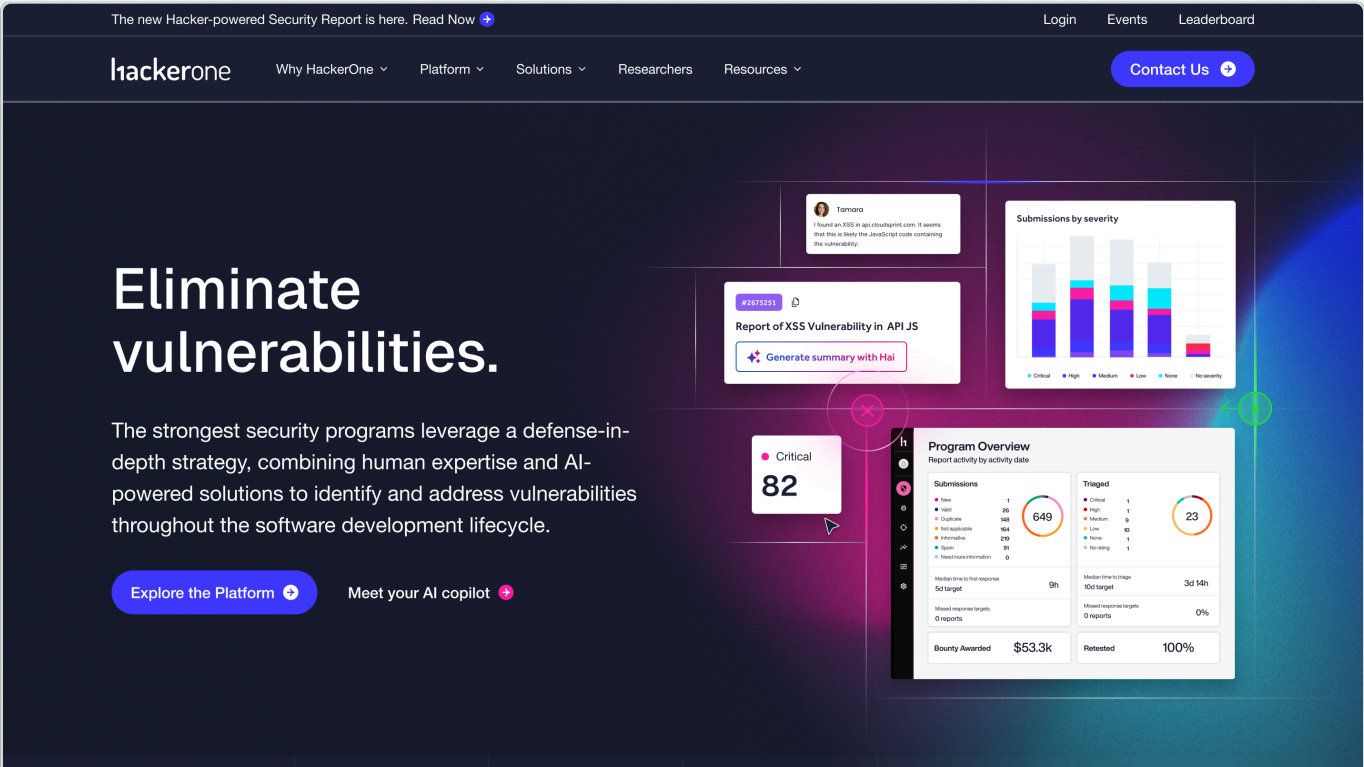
The new Hacker-powered Security Report is here. Read Now

Login Events Leaderboard

hackerone Why HackerOne Platform Solutions Researchers Resources Contact Us

Eliminate vulnerabilities.

The strongest security programs leverage a defense-in-depth strategy, combining human expertise and AI-powered solutions to identify and address vulnerabilities throughout the software development lifecycle.

Explore the Platform

Meet your AI copilot

Tamara
I found an XSS in api.cloudspr​int.com. It seems that this is likely the JavaScript code containing the vulnerability:

#2675251
Report of XSS Vulnerability in API JS
Generate summary with Hai

Submissions by severity
Critical High Medium Low None No severity

Critical
82

Program Overview
Report activity by activity date

Submissions
New 1
Valid 26
Duplicate 148
Not applicable 164
Informative 219
Spam 91
Need more information 0
649

Median time to first response 9h
5d target
Missed response targets 0%
0 reports

Triaged
Critical 1
High 1
Medium 9
Low 10
None 1
No rating 1
23

Median time to triage 3d 14h
10d target
Missed response targets 0%
0 reports

Bounty Awarded $53.3k
Retested 100%